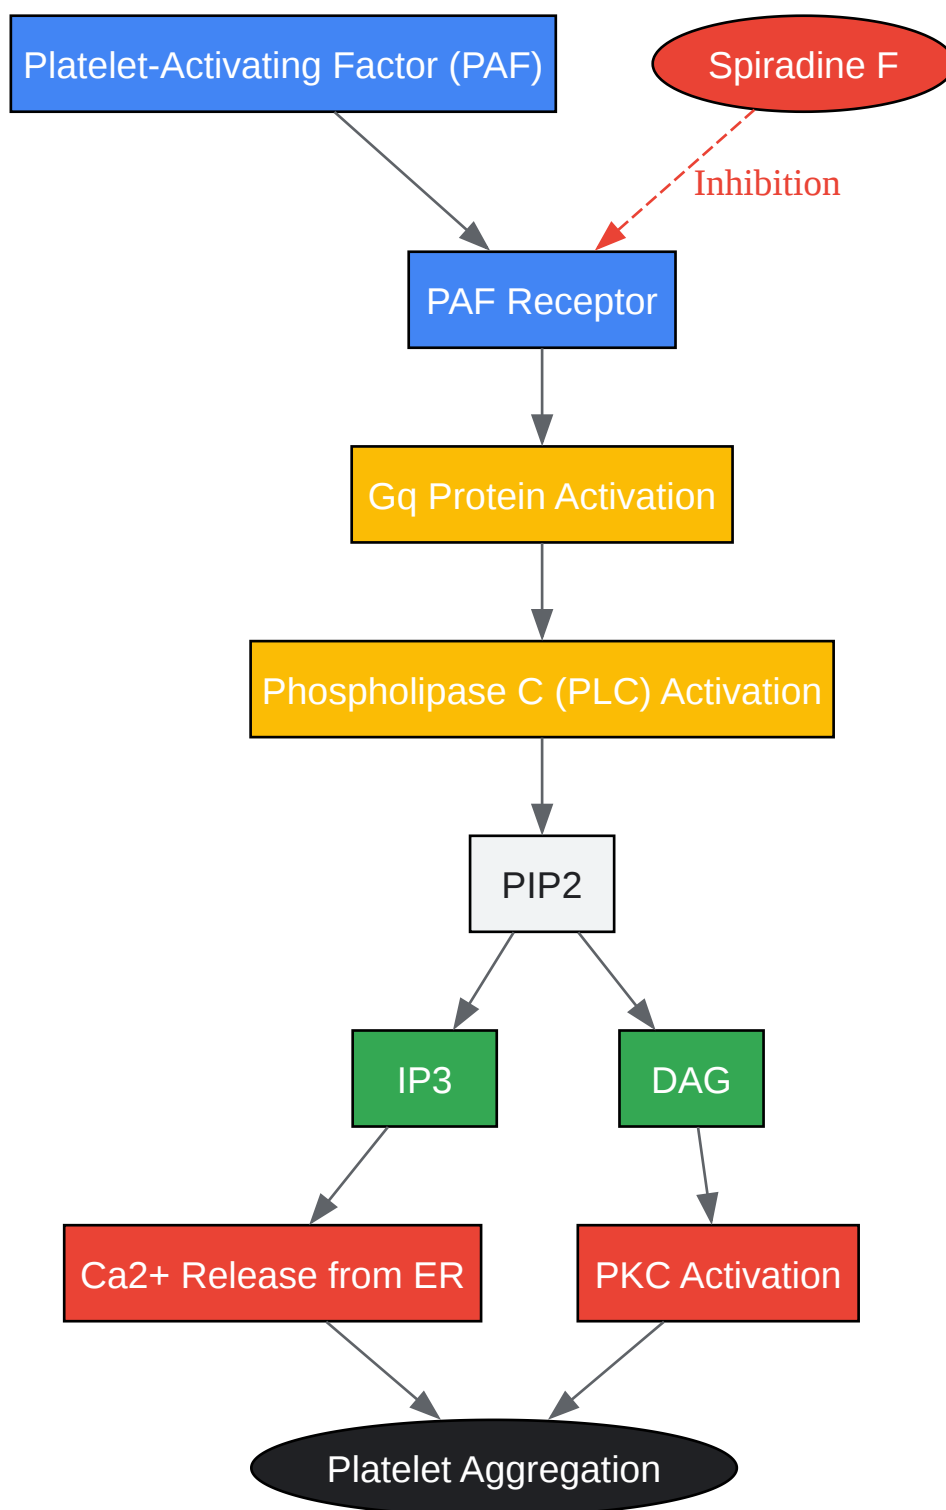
Platelet-Activating Factor (PAF)

Spiradine F

Inhibition

PAF Receptor

Gq Protein Activation

Phospholipase C (PLC) Activation

PIP2

IP3

DAG

Ca2+ Release from ER

PKC Activation

Platelet Aggregation